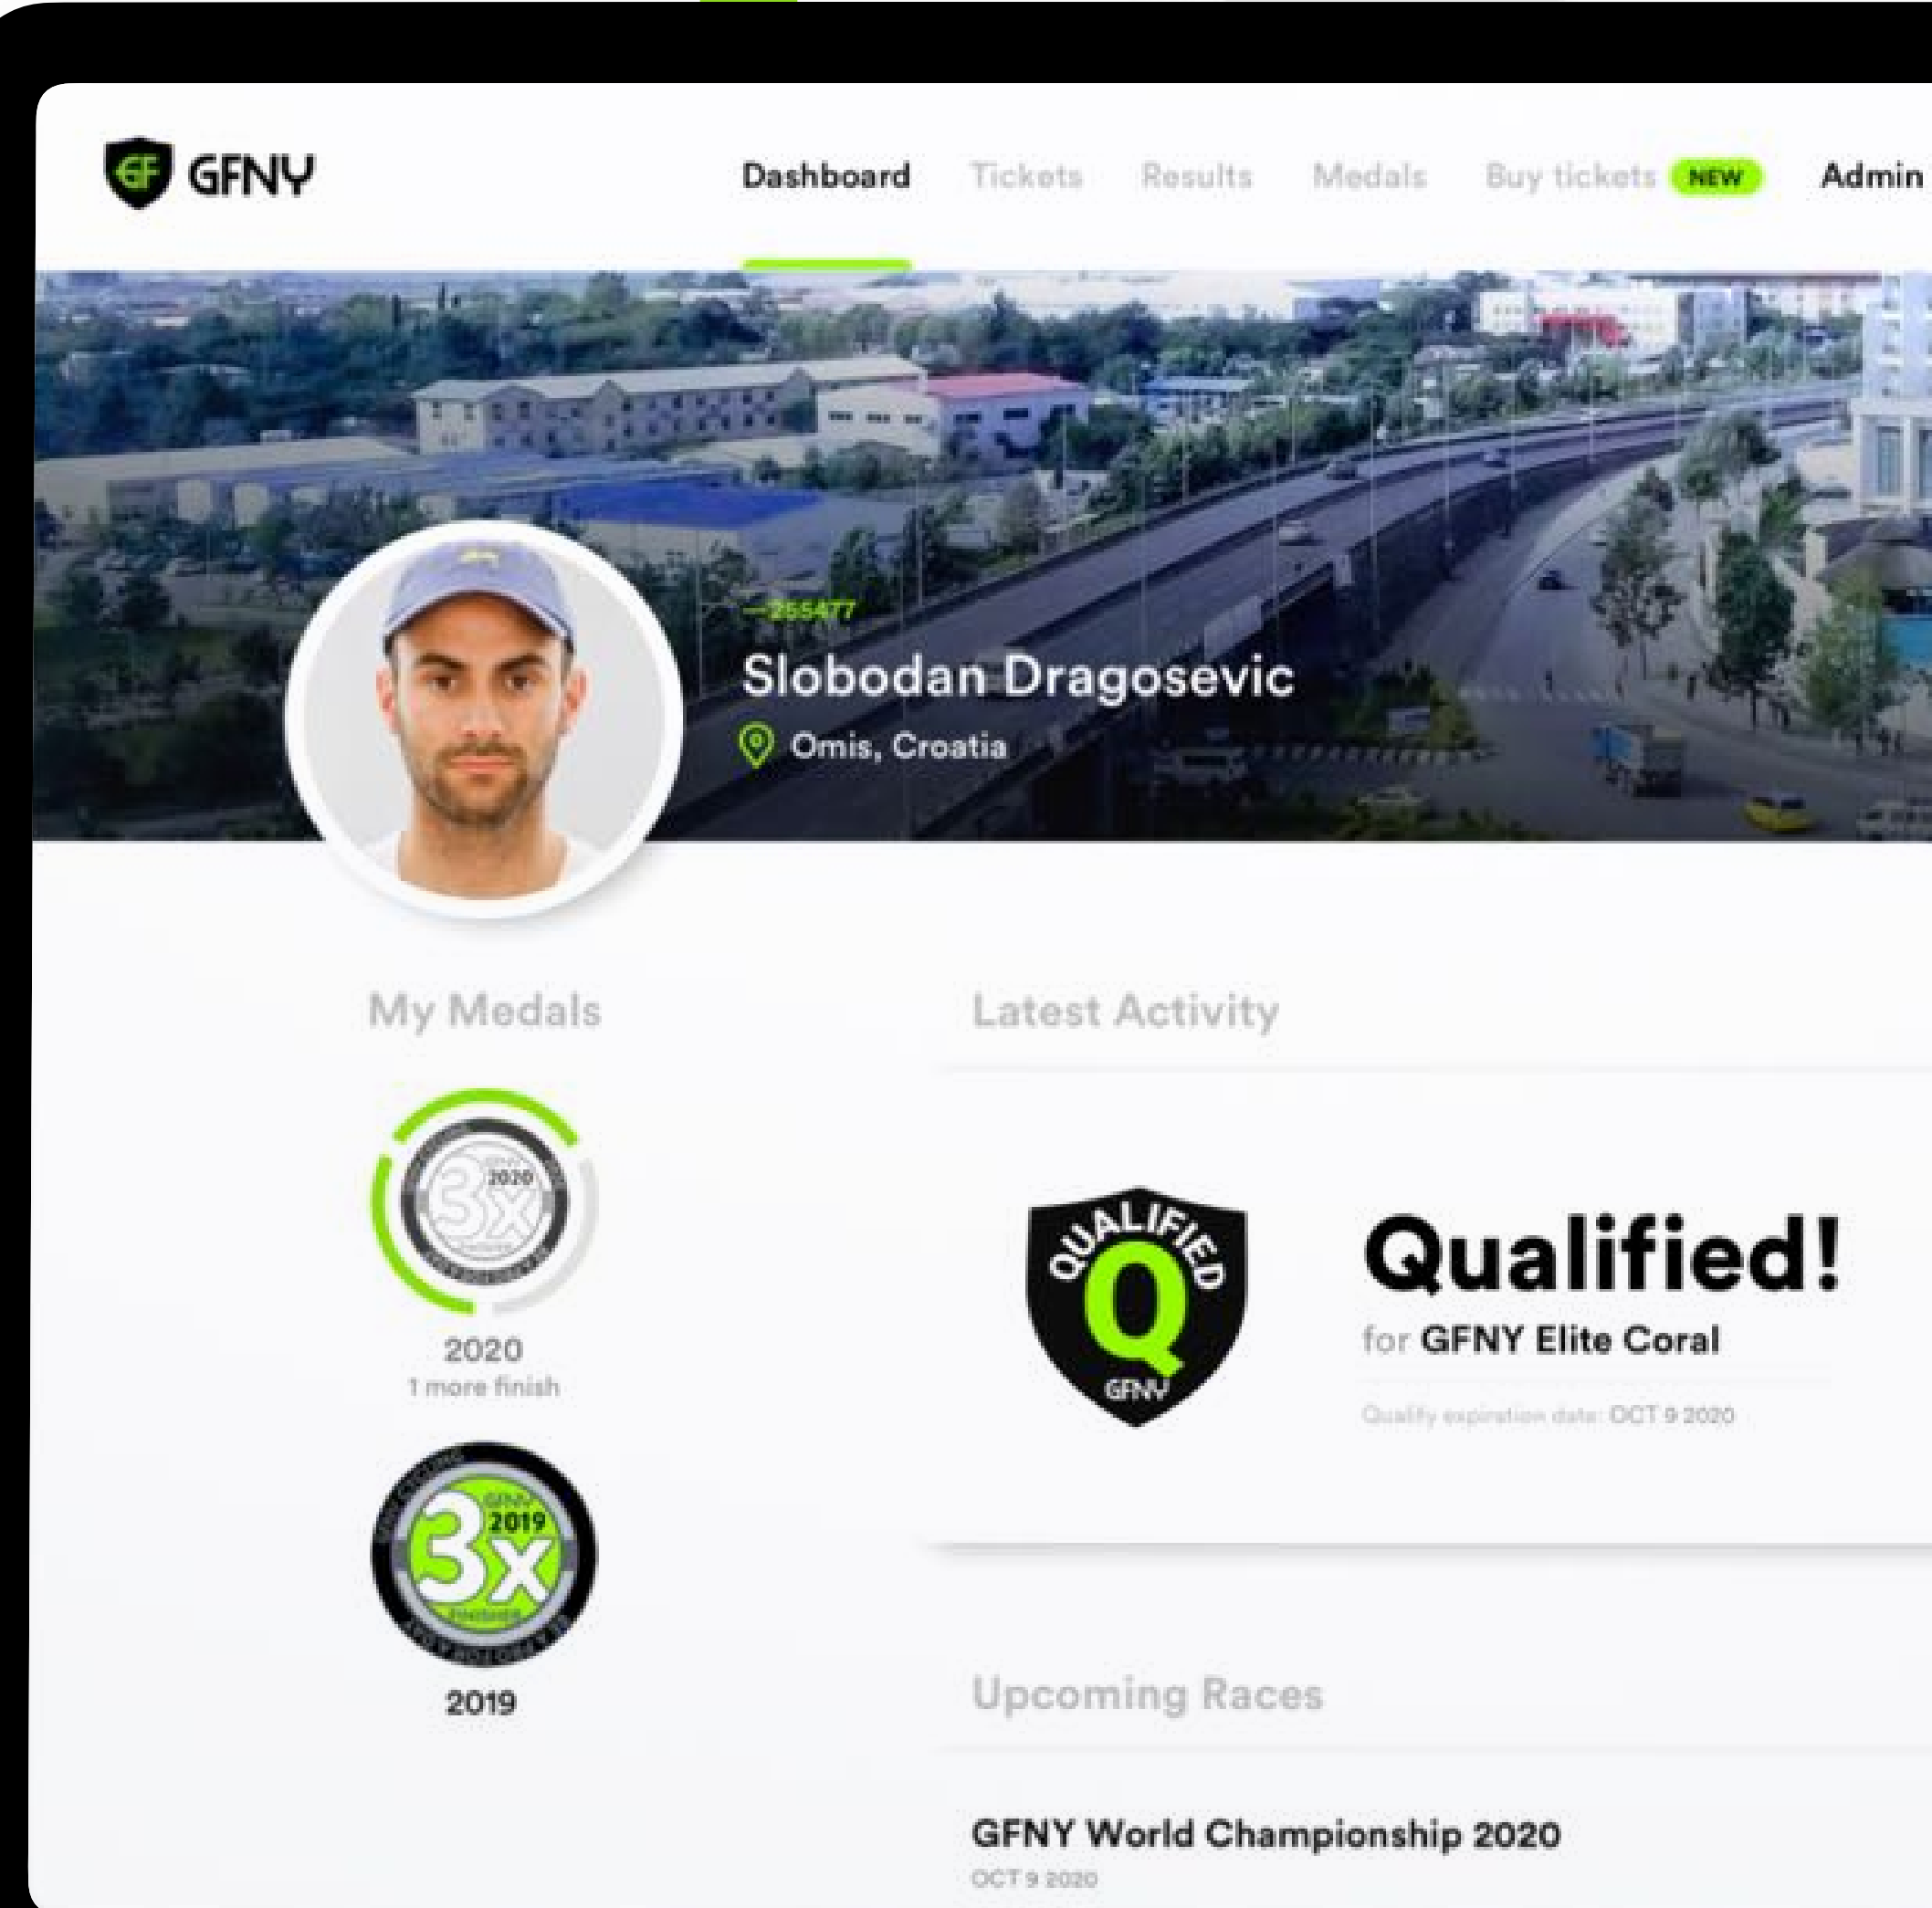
GFNY

Dashboard Tickets Results Medals Buy tickets NEW Admin

—255477

Slobodan Dragosevic

Omis, Croatia

My Medals

2020

3x

2020

1 more finish

GFNY 2019

3x

2019

Latest Activity

QUALIFIED

Q

GFNY

Qualified!

for GFNY Elite Coral

Qualify expiration date: OCT 9 2020

Upcoming Races

GFNY World Championship 2020

OCT 9 2020